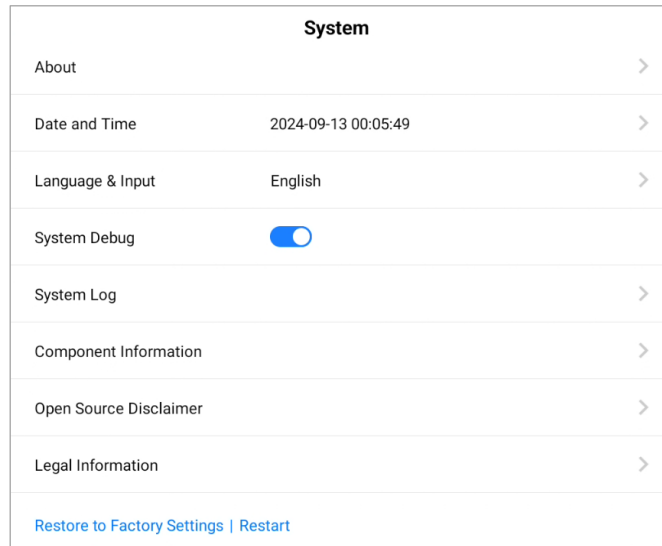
System

About

Date and Time 2024-09-13 00:05:49

Language & Input English

System Debug

System Log

Component Information

Open Source Disclaimer

Legal Information

Restore to Factory Settings | Restart